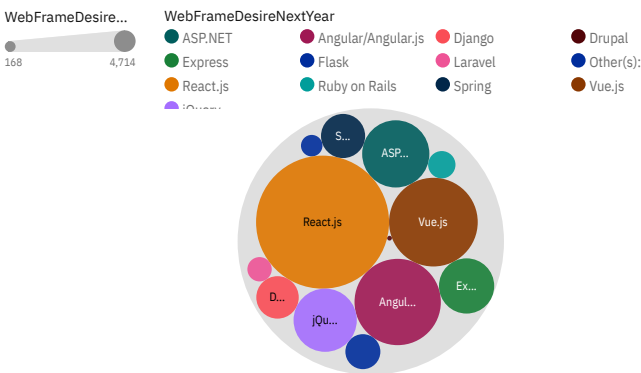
WebFrameDesire...

168

4,714

WebFrameDesireNextYear

ASP.NET
Angular/Angular.js
Django
Drupal
Express
Flask
Laravel
Other(s):
React.js
Ruby on Rails
Spring
Vue.js
jQuery

S...
ASP...
React.js
Vue.js
D...
Angul...
Ex...
jQu...